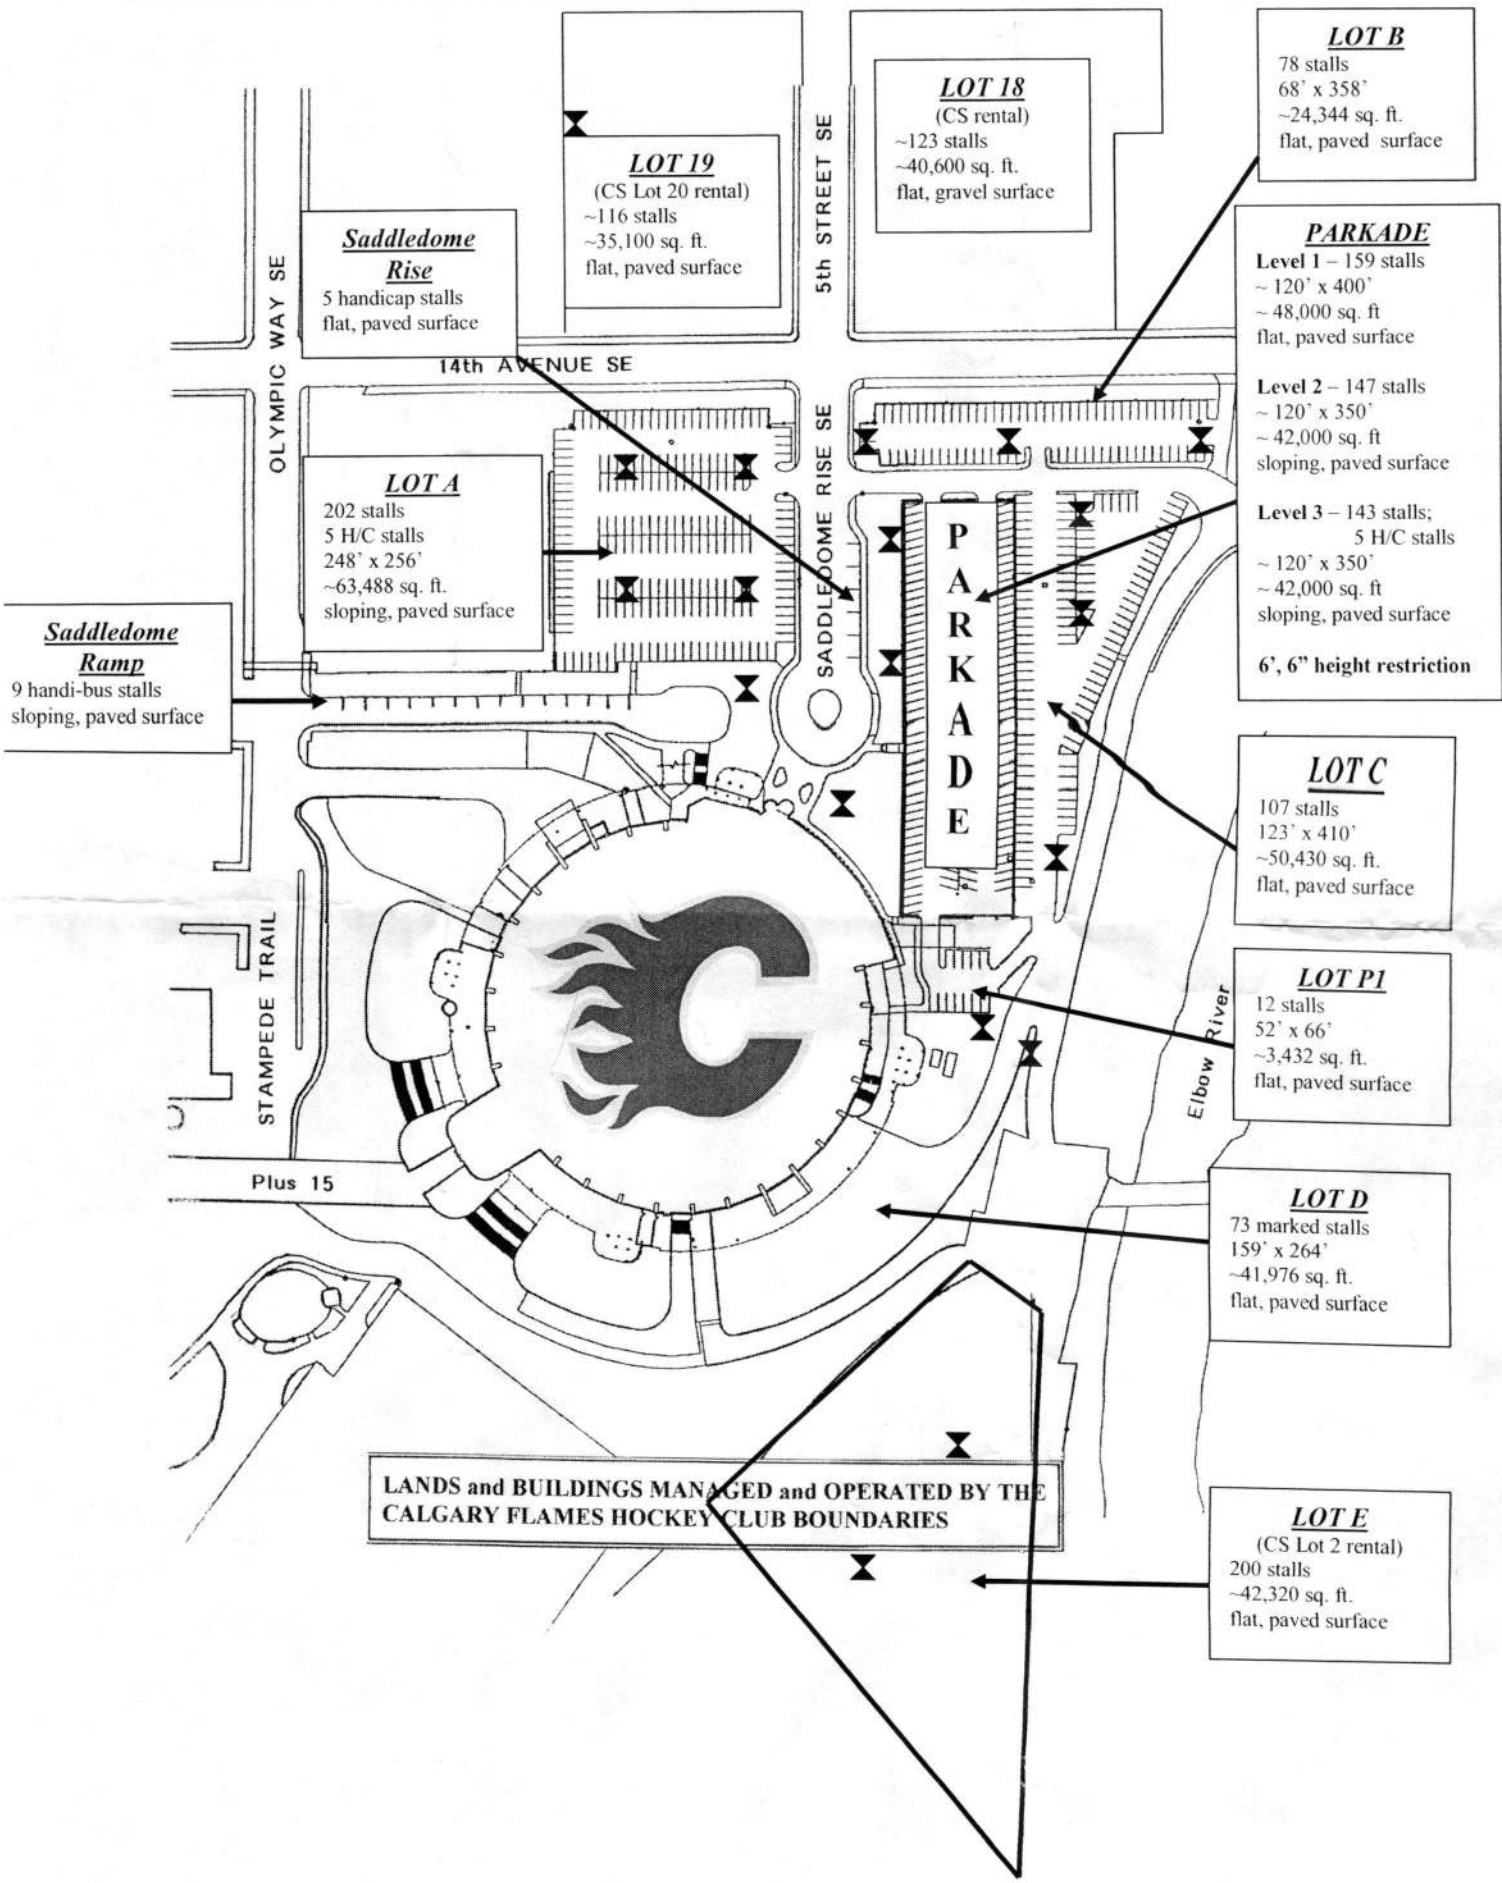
LOT B
78 stalls
68' x 358'
~24,344 sq. ft.
flat, paved surface

LOT 18
(CS rental)
~123 stalls
~40,600 sq. ft.
flat, gravel surface

LOT 19
(CS Lot 20 rental)
~116 stalls
~35,100 sq. ft.
flat, paved surface

5th STREET SE

PARKADE
Level 1 – 159 stalls
~ 120' x 400'
~ 48,000 sq. ft
flat, paved surface

Level 2 – 147 stalls
~ 120' x 350'
~ 42,000 sq. ft
sloping, paved surface

Level 3 – 143 stalls; 5 H/C stalls
~ 120' x 350'
~ 42,000 sq. ft
sloping, paved surface

6', 6" height restriction

Saddledome Rise
5 handicap stalls
flat, paved surface

OLYMPIC WAY SE

14th AVENUE SE

SADDLEDOME RISE SE

LOT A
202 stalls
5 H/C stalls
248' x 256'
~63,488 sq. ft.
sloping, paved surface

PARKADE

Saddledome Ramp
9 handi-bus stalls
sloping, paved surface

LOT C
107 stalls
123' x 410'
~50,430 sq. ft.
flat, paved surface

STAMPEDE TRAIL

LOT P1
12 stalls
52' x 66'
~3,432 sq. ft.
flat, paved surface

Elbow River

Plus 15

LOT D
73 marked stalls
159' x 264'
~41,976 sq. ft.
flat, paved surface

LANDS and BUILDINGS MANAGED and OPERATED BY THE CALGARY FLAMES HOCKEY CLUB BOUNDARIES

LOT E
(CS Lot 2 rental)
200 stalls
~42,320 sq. ft.
flat, paved surface